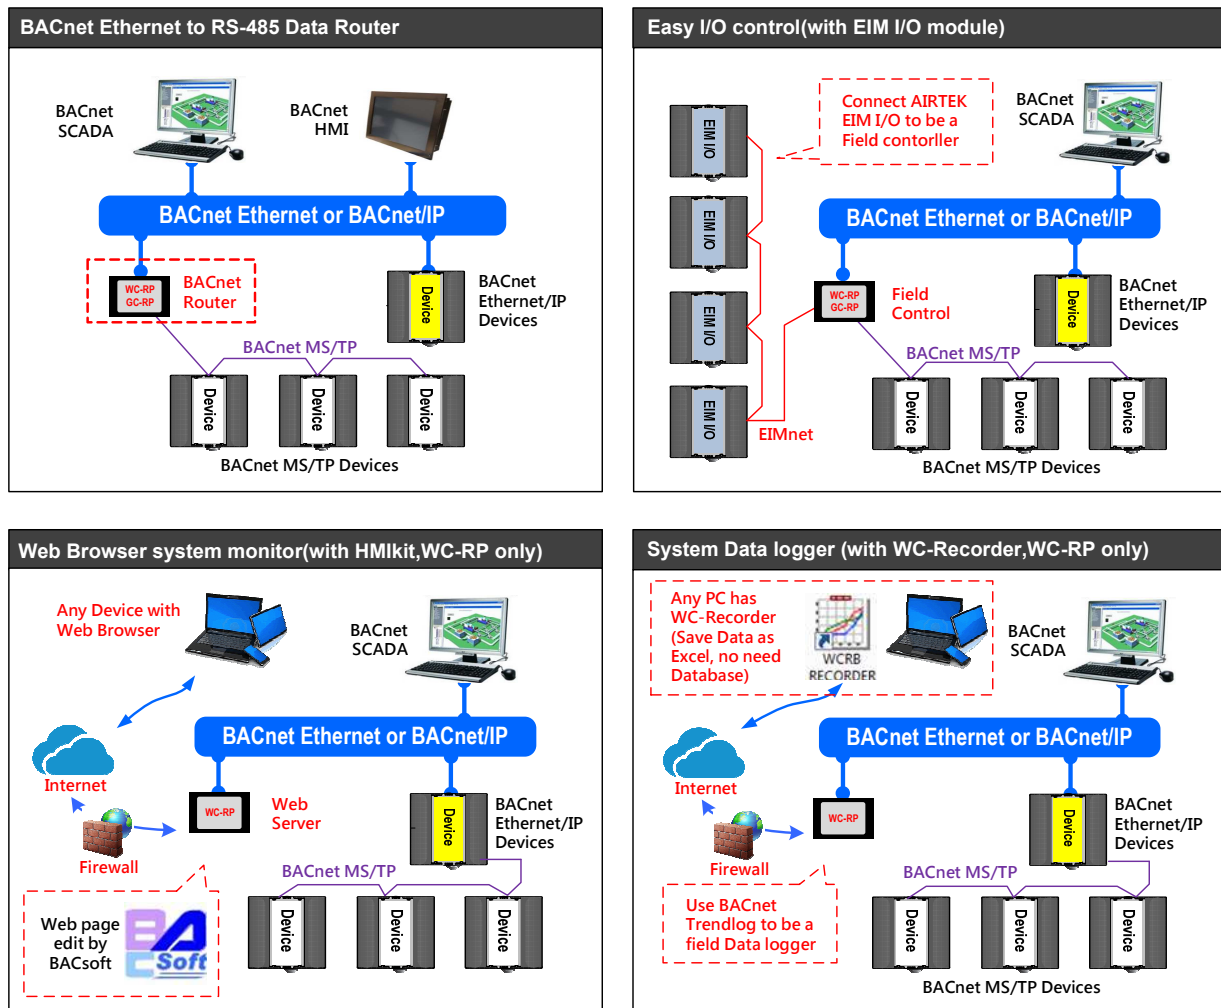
BACnet Ethernet to RS-485 Data Router

BACnet SCADA

BACnet HMI

BACnet Ethernet or BACnet/IP

WC-RP GC-RP

BACnet Router

Device

BACnet Ethernet/IP Devices

BACnet MS/TP

Device

Device

Device

BACnet MS/TP Devices

Easy I/O control(with EIM I/O module)

EIM I/O

EIM I/O

EIM I/O

EIM I/O

Connect AIRTEK EIM I/O to be a Field contorller

BACnet SCADA

BACnet Ethernet or BACnet/IP

WC-RP GC-RP

Field Control

Device

BACnet Ethernet/IP Devices

BACnet MS/TP

EIMnet

Device

Device

Device

BACnet MS/TP Devices

Web Browser system monitor(with HMIkit,WC-RP only)

Any Device with Web Browser

BACnet SCADA

BACnet Ethernet or BACnet/IP

Internet

WC-RP

Web Server

Device

BACnet Ethernet/IP Devices

Firewall

BACnet MS/TP

Web page edit by BACsoft

Soft

Device

Device

Device

System Data logger (with WC-Recorder,WC-RP only)

Any PC has WC-Recorder (Save Data as Excel, no need Database)

WCRB RECORDER

BACnet SCADA

BACnet Ethernet or BACnet/IP

Internet

WC-RP

Device

BACnet Ethernet/IP Devices

Firewall

BACnet MS/TP

Use BACnet Trendlog to be a field Data logger

Device

Device

Device

BACnet MS/TP Devices